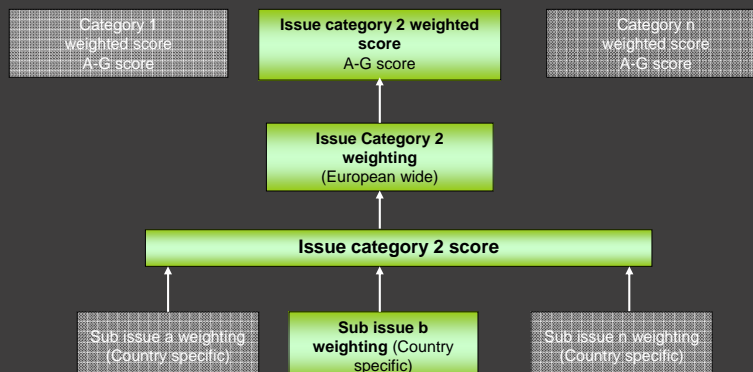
Category 1 weighted score A-G score

Issue category 2 weighted score
A-G score

Category n weighted score A-G score

Issue Category 2 weighting
(European wide)

Issue category 2 score

Sub issue a weighting (Country specific)

Sub issue b weighting (Country specific)

Sub issue n weighting (Country specific)